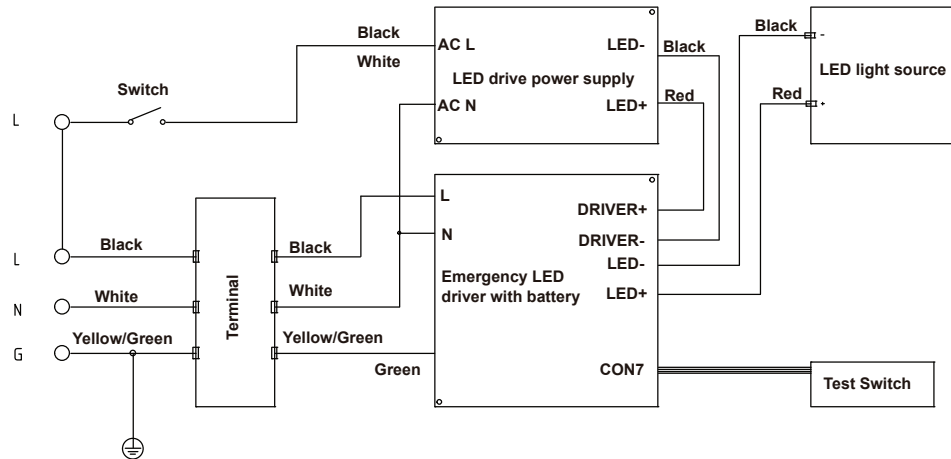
Black
White
AC L
LED-
Black
LED drive power supply
AC N
LED+
Red
Black
-
LED light source
Red
+
Switch
L
L
N
G
Black
White
Yellow/Green
Terminal
Black
White
Yellow/Green
Green
L
N
DRIVER+
DRIVER-
LED-
LED+
Emergency LED driver with battery
CON7
Test Switch